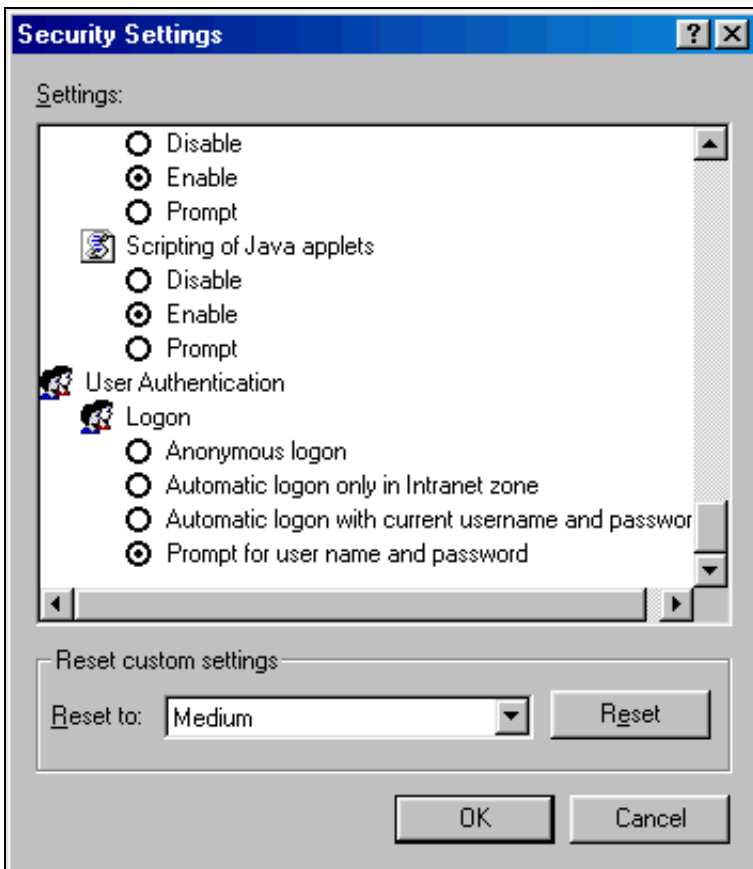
Security Settings

?

Settings:

Disable

Enable

Prompt

Scripting of Java applets

Disable

Enable

Prompt

User Authentication

Logon

Anonymous logon

Automatic logon only in Intranet zone

Automatic logon with current username and passwor

Prompt for user name and password

Reset custom settings

Reset to: Medium

Reset

OK

Cancel